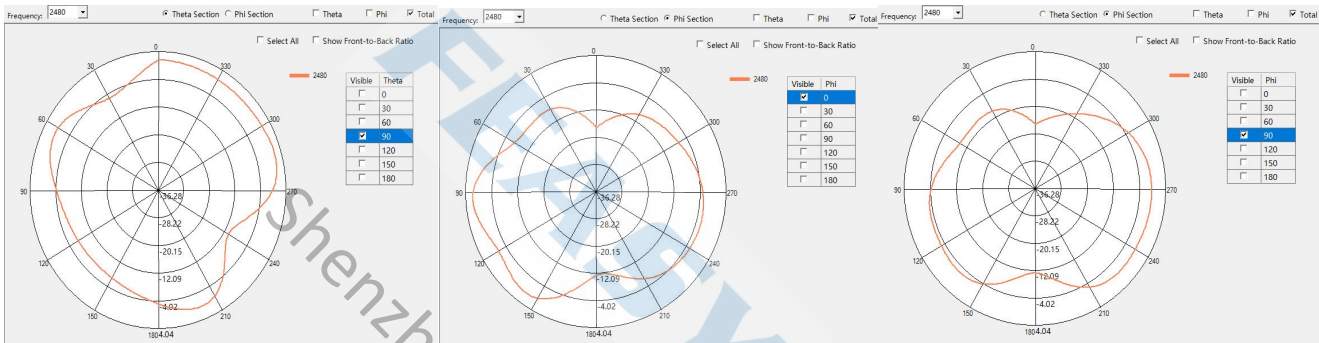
Frequency: 2480
Theta Section Phi Section Theta Phi Total
Select All Show Front-to-Back Ratio
2480

| Visible | Theta |
|---|---|
| ☐ | 0 |
| ☐ | 30 |
| ☐ | 60 |
| ☑ | 90 |
| ☐ | 120 |
| ☐ | 150 |
| ☐ | 180 |

0
330
300
270
240
210
180
150
120
90
60
30
-36.28
-28.22
-20.15
-12.09
-4.02
4.04

Frequency: 2480
Theta Section Phi Section Theta Phi Total
Select All Show Front-to-Back Ratio
2480

| Visible | Phi |
|---|---|
| ☑ | 0 |
| ☐ | 30 |
| ☐ | 60 |
| ☐ | 90 |
| ☐ | 120 |
| ☐ | 150 |
| ☐ | 180 |

0
330
300
270
240
210
180
150
120
90
60
30
-36.28
-28.22
-20.15
-12.09
-4.02
4.04

Frequency: 2480
Theta Section Phi Section Theta Phi Total
Select All Show Front-to-Back Ratio
2480

| Visible | Phi |
|---|---|
| ☐ | 0 |
| ☐ | 30 |
| ☐ | 60 |
| ☑ | 90 |
| ☐ | 120 |
| ☐ | 150 |
| ☐ | 180 |

0
330
300
270
240
210
180
150
120
90
60
30
-36.28
-28.22
-20.15
-12.09
-4.02
4.04

Shenzh
FEASY